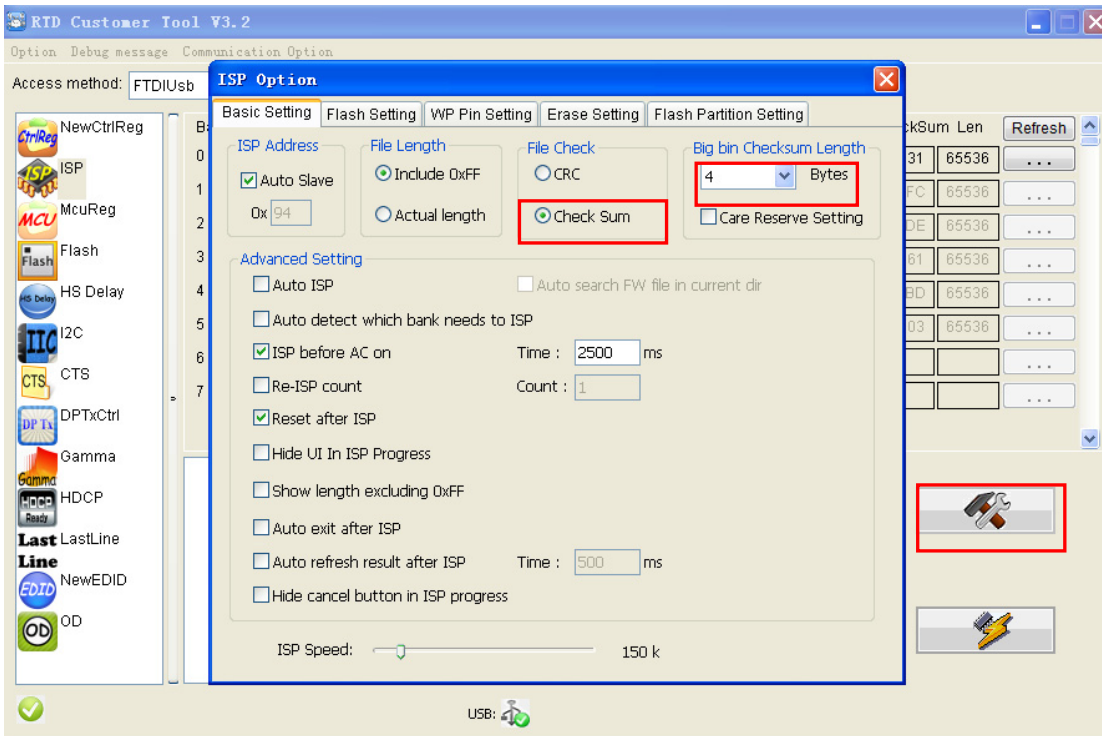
RTD Customer Tool V3.2

Option Debug message Communication Option

Access method: FTDIUsb

NewCtrlReg
ISP
McuReg
Flash
HS Delay
I2C
CTS
DPTxCtrl
Gamma
HDCP
LastLine
NewEDID
OD

B
0
1
2
3
4
5
6
7

ckSum Len
Refresh
31 65536 ...
FC 65536 ...
DE 65536 ...
61 65536 ...
BD 65536 ...
03 65536 ...
...
...

ISP Option

Basic Setting | Flash Setting | WP Pin Setting | Erase Setting | Flash Partition Setting

ISP Address
Auto Slave
0x 94

File Length
Include 0xFF
Actual length

File Check
CRC
Check Sum

Big bin Checksum Length
4 Bytes
Care Reserve Setting

Advanced Setting
Auto ISP
Auto search FW file in current dir
Auto detect which bank needs to ISP
ISP before AC on Time : 2500 ms
Re-ISP count Count : 1
Reset after ISP
Hide UI In ISP Progress
Show length excluding 0xFF
Auto exit after ISP
Auto refresh result after ISP Time : 500 ms
Hide cancel button in ISP progress

ISP Speed: 150 k

USB: